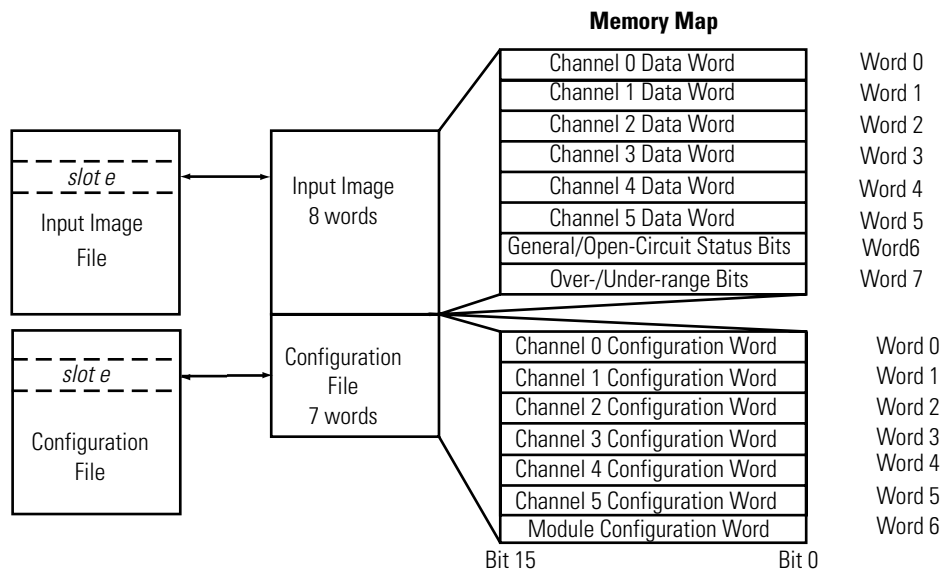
Memory Map

slot e

Input Image File

slot e

Configuration File

Input Image 8 words

Configuration File 7 words

| | |
|---|---|
| Channel 0 Data Word | Word 0 |
| Channel 1 Data Word | Word 1 |
| Channel 2 Data Word | Word 2 |
| Channel 3 Data Word | Word 3 |
| Channel 4 Data Word | Word 4 |
| Channel 5 Data Word | Word 5 |
| General/Open-Circuit Status Bits | Word6 |
| Over-/Under-range Bits | Word 7 |

| | |
|---|---|
| Channel 0 Configuration Word | Word 0 |
| Channel 1 Configuration Word | Word 1 |
| Channel 2 Configuration Word | Word 2 |
| Channel 3 Configuration Word | Word 3 |
| Channel 4 Configuration Word | Word 4 |
| Channel 5 Configuration Word | Word 5 |
| Module Configuration Word | Word 6 |

Bit 15 Bit 0